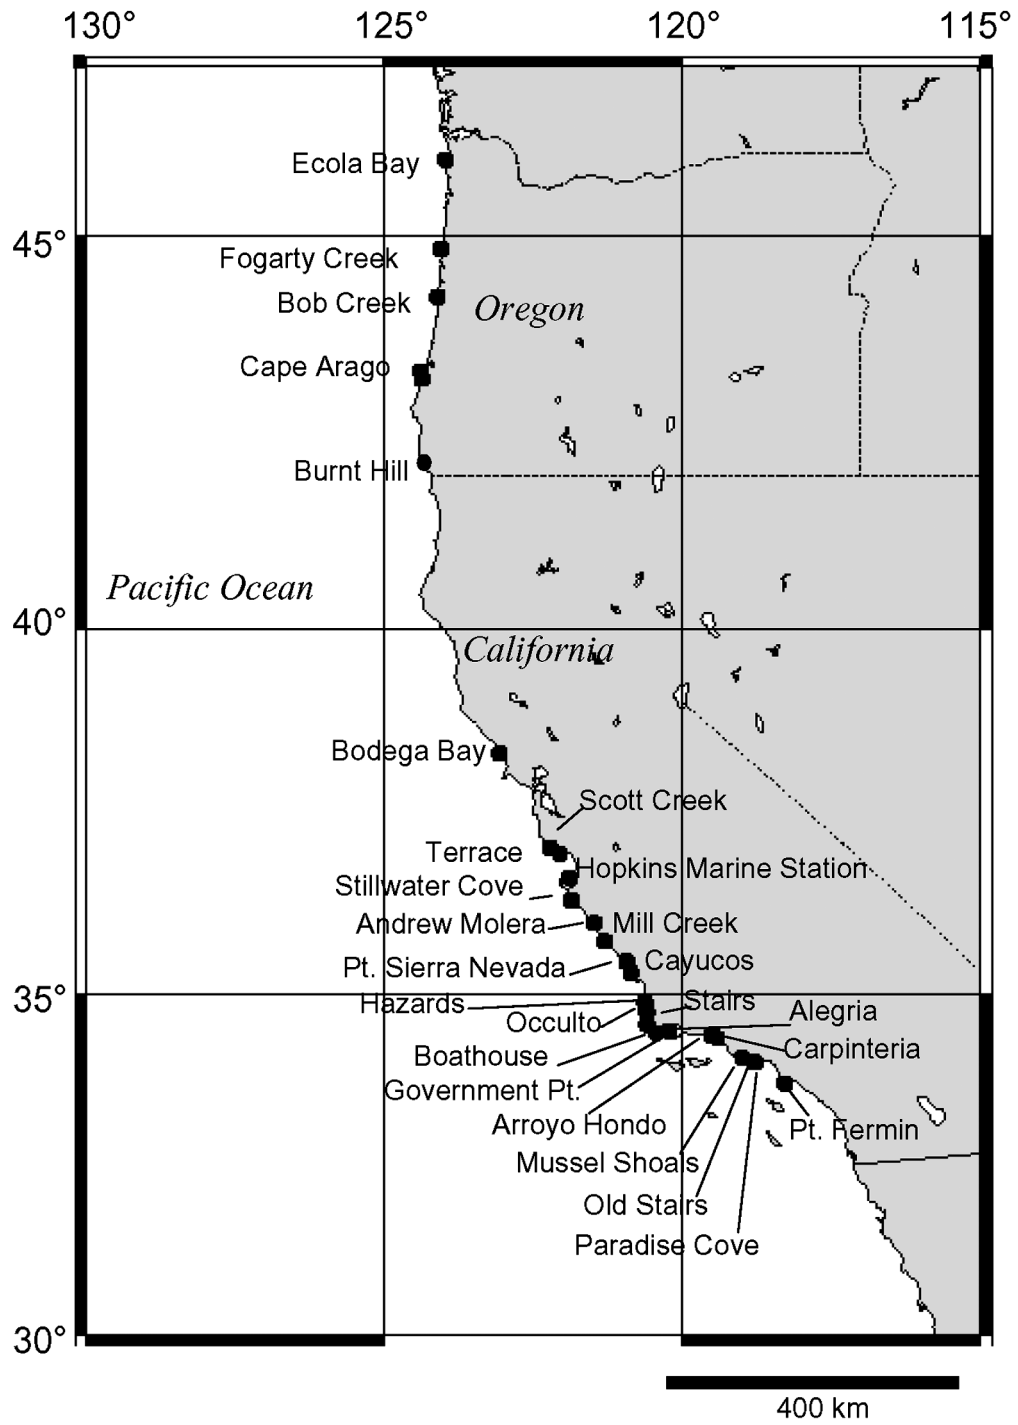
130°
125°
120°
115°

45°
40°
35°
30°

Ecola Bay
Fogarty Creek
Bob Creek
Oregon
Cape Arago
Burnt Hill
Pacific Ocean
California
Bodega Bay
Scott Creek
Terrace
Hopkins Marine Station
Stillwater Cove
Andrew Molera
Mill Creek
Pt. Sierra Nevada
Cayucos
Hazards
Stairs
Alegria
Occulto
Carpinteria
Boathouse
Government Pt.
Arroyo Hondo
Pt. Fermin
Mussel Shoals
Old Stairs
Paradise Cove

400 km